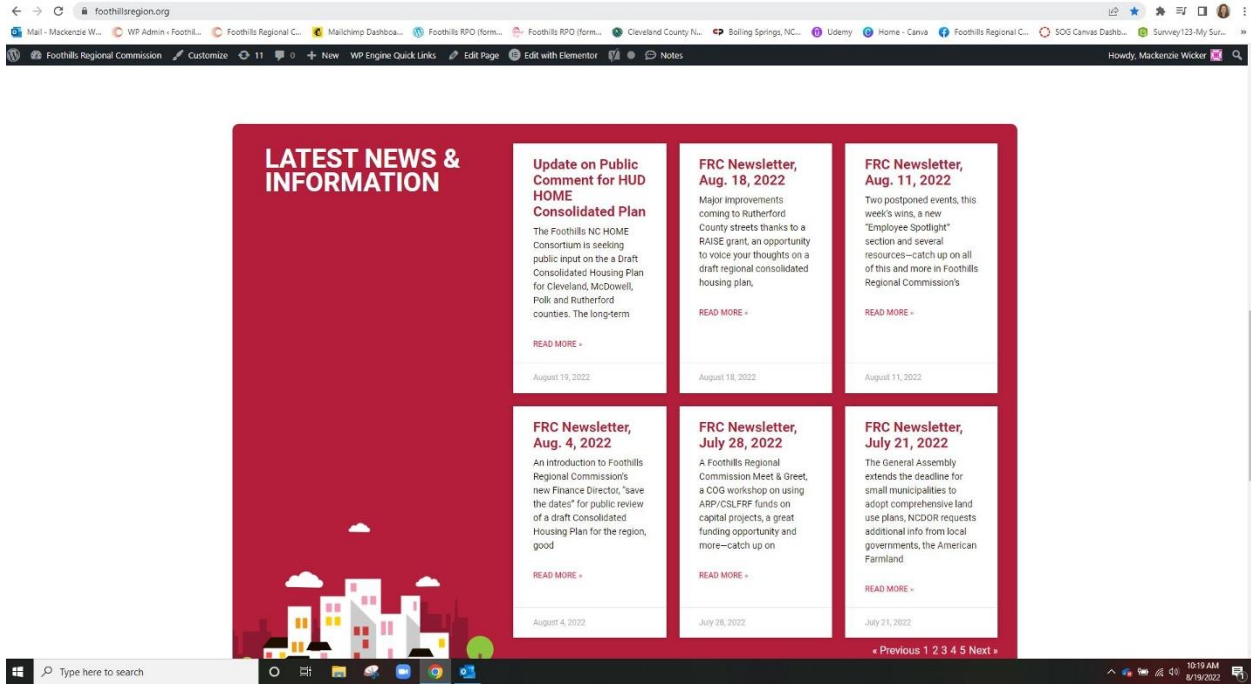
foothillsregion.org

Mail - Mackenzie W... WP Admin ‹ Foothil... Foothills Regional C... Mailchimp Dashboa... Foothills RPO (form... Foothills RPO (form... Cleveland County N... Boiling Springs, NC... Udemy Home - Canva Foothills Regional C... SOG Canvas Dashb... Survey123-My Sur...

Foothills Regional Commission Customize 11 0 New WP Engine Quick Links Edit Page Edit with Elementor Notes Howdy, Mackenzie Wicker

LATEST NEWS & INFORMATION

Update on Public Comment for HUD HOME Consolidated Plan

The Foothills NC HOME Consortium is seeking public input on the a Draft Consolidated Housing Plan for Cleveland, McDowell, Polk and Rutherford counties. The long-term

READ MORE »

August 19, 2022

FRC Newsletter, Aug. 18, 2022

Major improvements coming to Rutherford County streets thanks to a RAISE grant, an opportunity to voice your thoughts on a draft regional consolidated housing plan,

READ MORE »

August 18, 2022

FRC Newsletter, Aug. 11, 2022

Two postponed events, this week's wins, a new "Employee Spotlight" section and several resources—catch up on all of this and more in Foothills Regional Commission's

READ MORE »

August 11, 2022

FRC Newsletter, Aug. 4, 2022

An introduction to Foothills Regional Commission's new Finance Director, "save the dates" for public review of a draft Consolidated Housing Plan for the region, good

READ MORE »

August 4, 2022

FRC Newsletter, July 28, 2022

A Foothills Regional Commission Meet & Greet, a COG workshop on using ARP/CSLFRF funds on capital projects, a great funding opportunity and more—catch up on

READ MORE »

July 28, 2022

FRC Newsletter, July 21, 2022

The General Assembly extends the deadline for small municipalities to adopt comprehensive land use plans, NCDOR requests additional info from local governments, the American Farmland

READ MORE »

July 21, 2022

« Previous 1 2 3 4 5 Next »

Type here to search

10:19 AM 8/19/2022